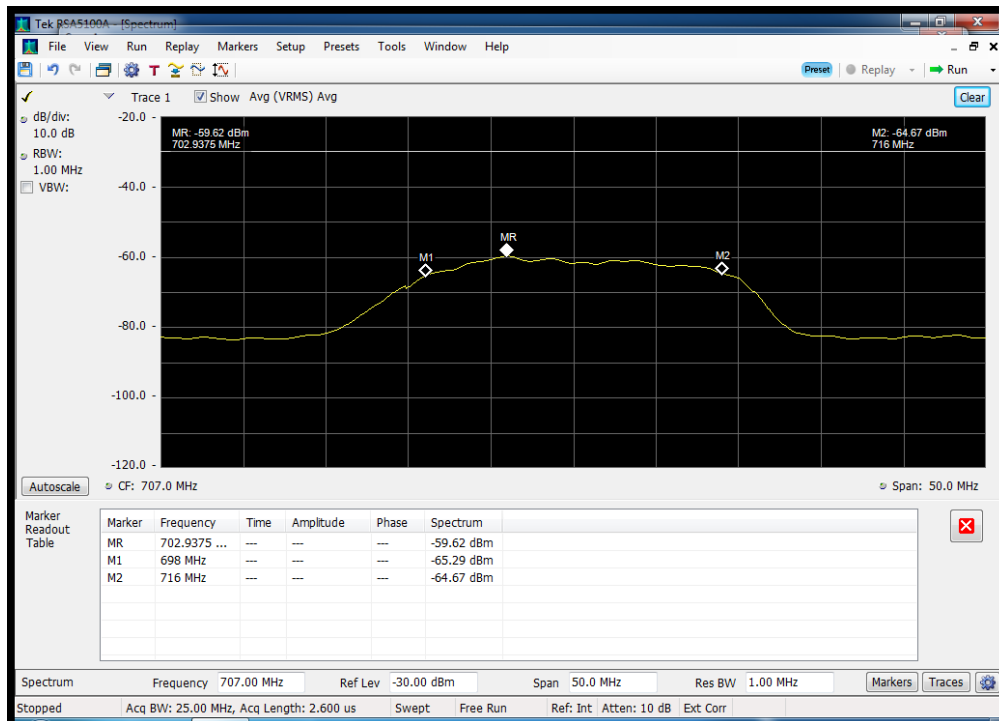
Tek RSA5100A - [Spectrum]

File View Run Replay Markers Setup Presets Tools Window Help

Preset Replay Run

Trace 1 Show Avg (VRMS) Avg

Clear

dB/div:
10.0 dB

RBW:
1.00 MHz

VBW:

-20.0

-40.0

-60.0

-80.0

-100.0

-120.0

MR: -59.62 dBm
702.9375 MHz

M2: -64.67 dBm
716 MHz

MR

M1

M2

Autoscale

CF: 707.0 MHz

Span: 50.0 MHz

Marker Readout Table

| Marker | Frequency | Time | Amplitude | Phase | Spectrum |
|---|---|---|---|---|---|
| MR | 702.9375 ... | --- | --- | --- | -59.62 dBm |
| M1 | 698 MHz | --- | --- | --- | -65.29 dBm |
| M2 | 716 MHz | --- | --- | --- | -64.67 dBm |

Spectrum Frequency 707.00 MHz Ref Lev -30.00 dBm Span 50.0 MHz Res BW 1.00 MHz Markers Traces

Stopped Acq BW: 25.00 MHz, Acq Length: 2.600 us Swept Free Run Ref: Int Atten: 10 dB Ext Corr